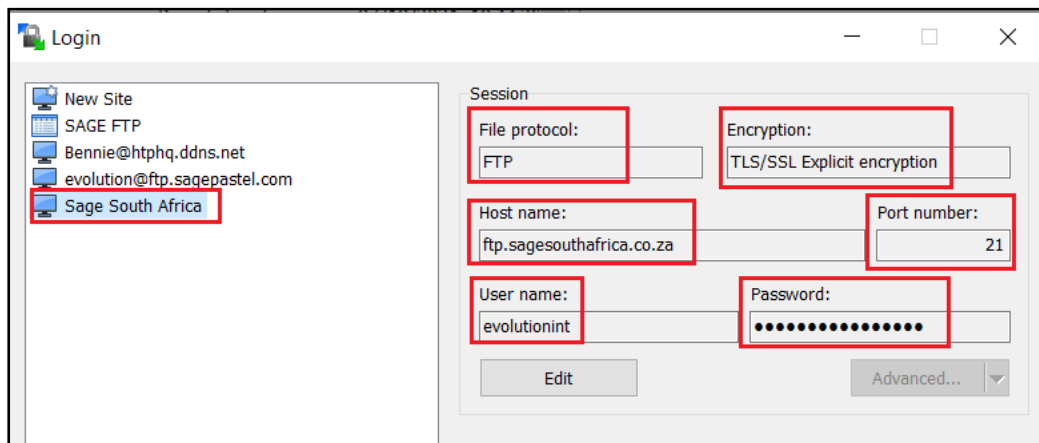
Login

New Site
SAGE FTP
Bennie@htphq.ddns.net
evolution@ftp.sagepastel.com
Sage South Africa

Session

File protocol:
FTP

Encryption:
TLS/SSL Explicit encryption

Host name:
ftp.sagesouthafrica.co.za

Port number:
21

User name:
evolutionint

Password:
●●●●●●●●●●●●●●●●

Edit

Advanced...